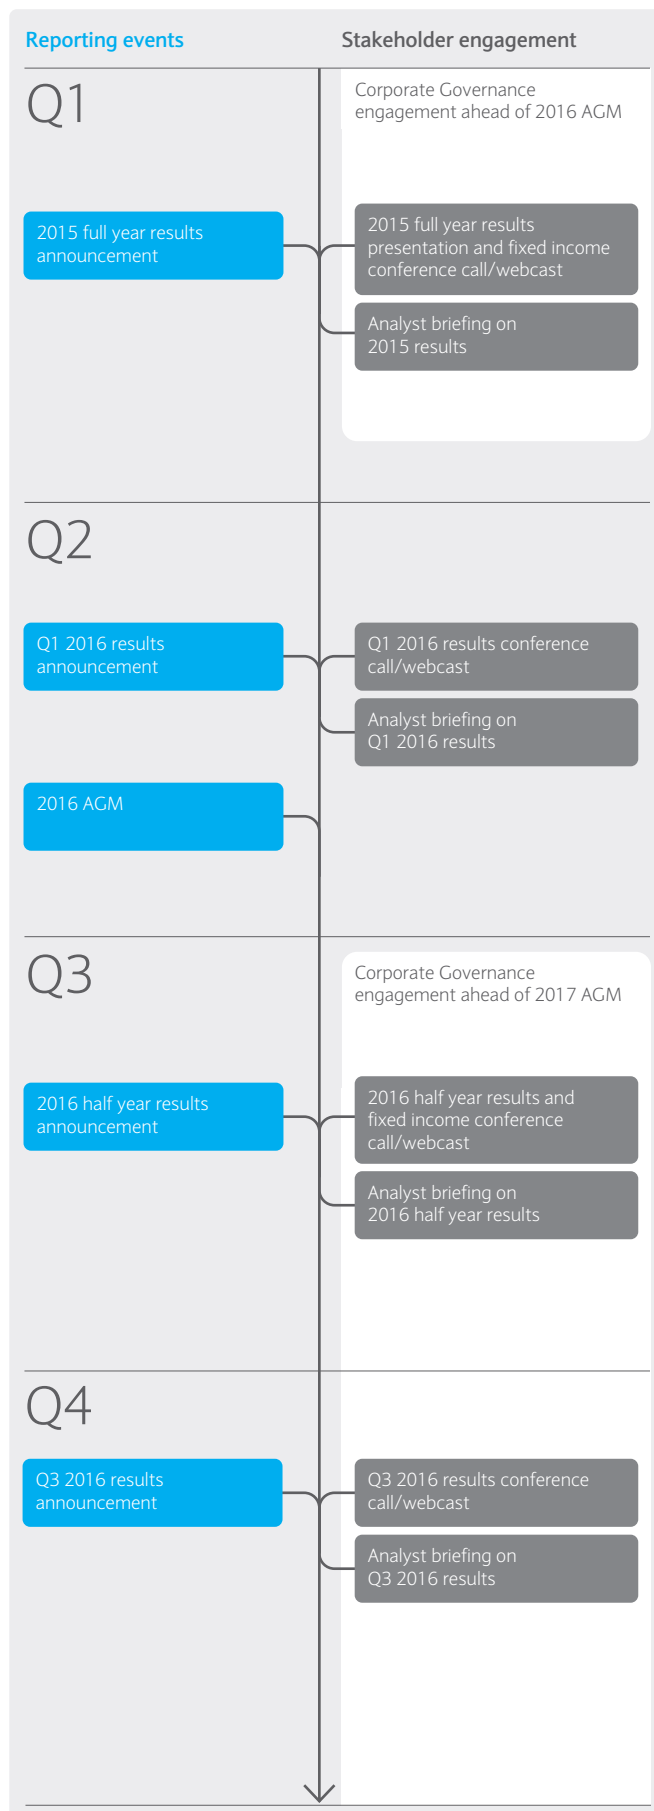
Reporting events

Stakeholder engagement

Q1

Corporate Governance engagement ahead of 2016 AGM

2015 full year results announcement

2015 full year results presentation and fixed income conference call/webcast

Analyst briefing on 2015 results

Q2

Q1 2016 results announcement

Q1 2016 results conference call/webcast

Analyst briefing on Q1 2016 results

2016 AGM

Q3

Corporate Governance engagement ahead of 2017 AGM

2016 half year results announcement

2016 half year results and fixed income conference call/webcast

Analyst briefing on 2016 half year results

Q4

Q3 2016 results announcement

Q3 2016 results conference call/webcast

Analyst briefing on Q3 2016 results